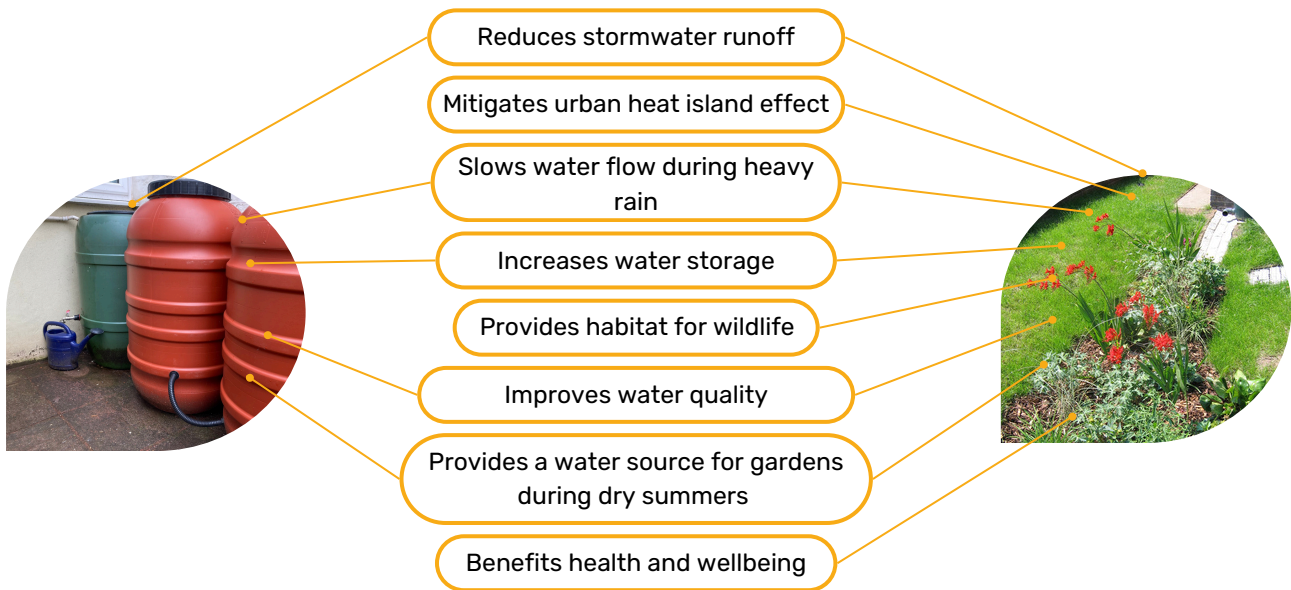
Reduces stormwater runoff

Mitigates urban heat island effect

Slows water flow during heavy rain

Increases water storage

Provides habitat for wildlife

Improves water quality

Provides a water source for gardens during dry summers

Benefits health and wellbeing